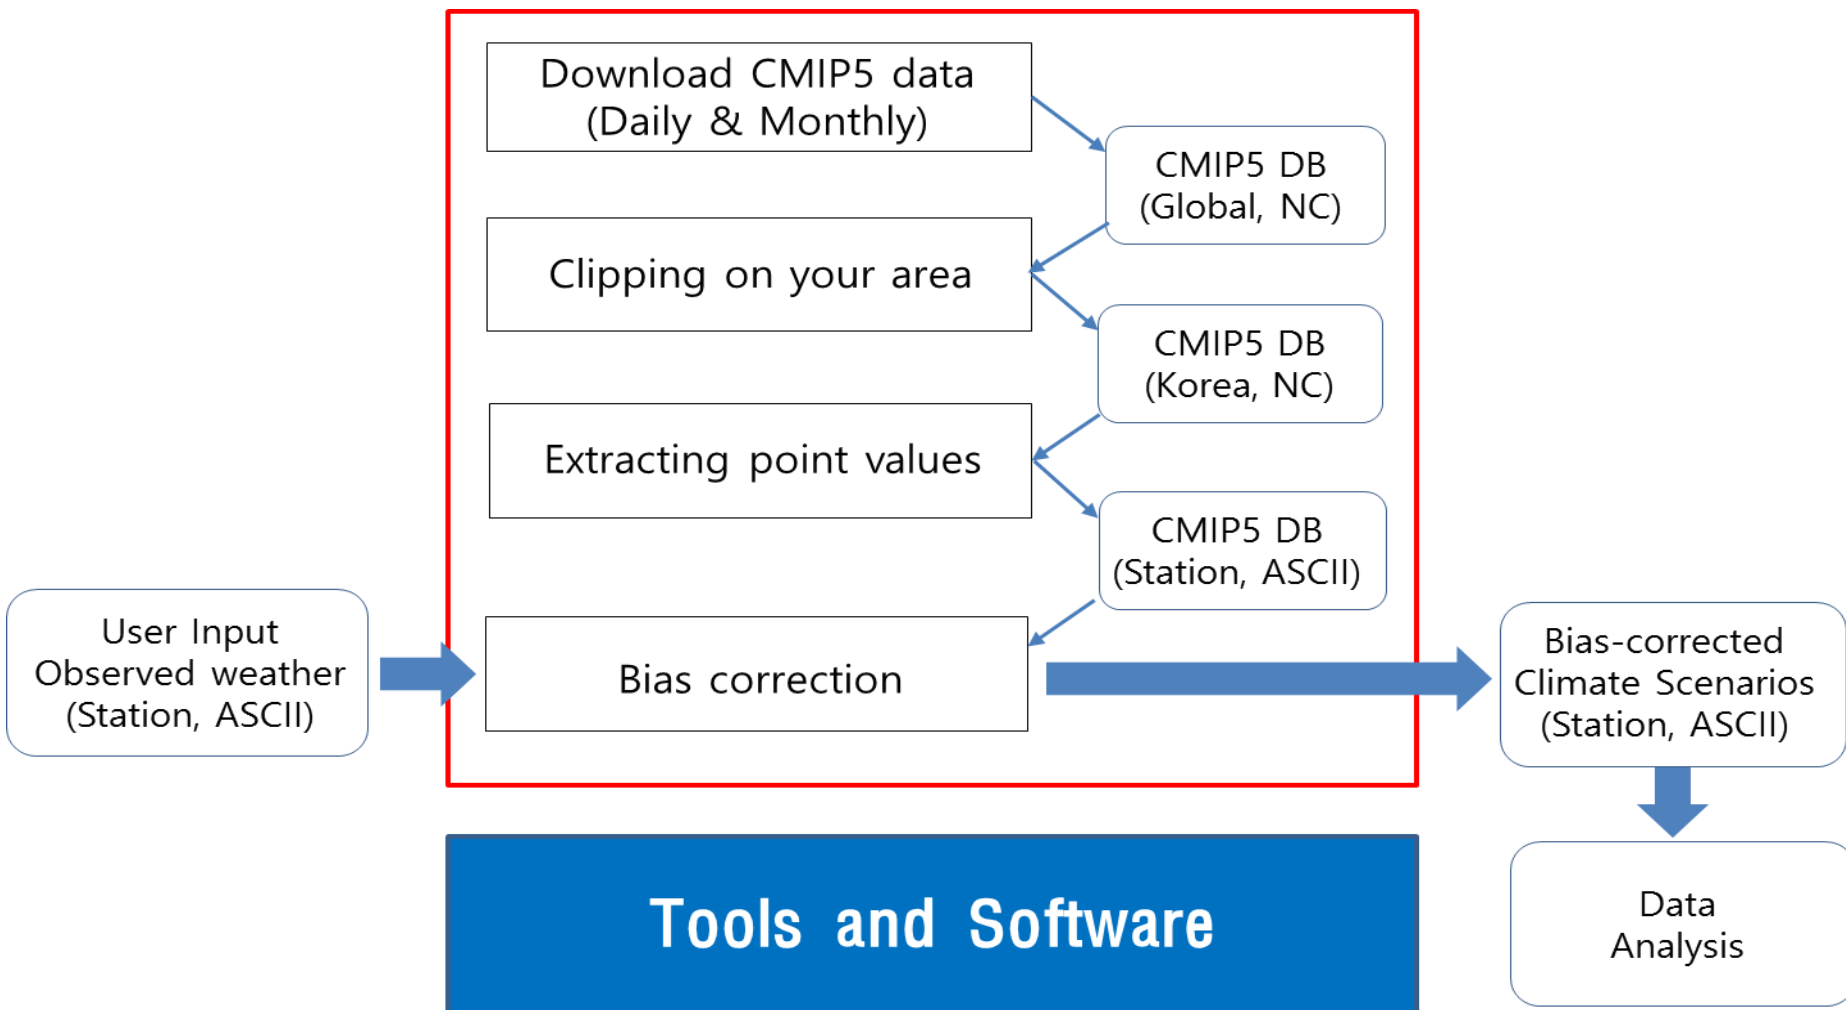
Download CMIP5 data (Daily & Monthly)

CMIP5 DB (Global, NC)

Clipping on your area

CMIP5 DB (Korea, NC)

Extracting point values

CMIP5 DB (Station, ASCII)

User Input Observed weather (Station, ASCII)

Bias correction

Bias-corrected Climate Scenarios (Station, ASCII)

Data Analysis

Tools and Software